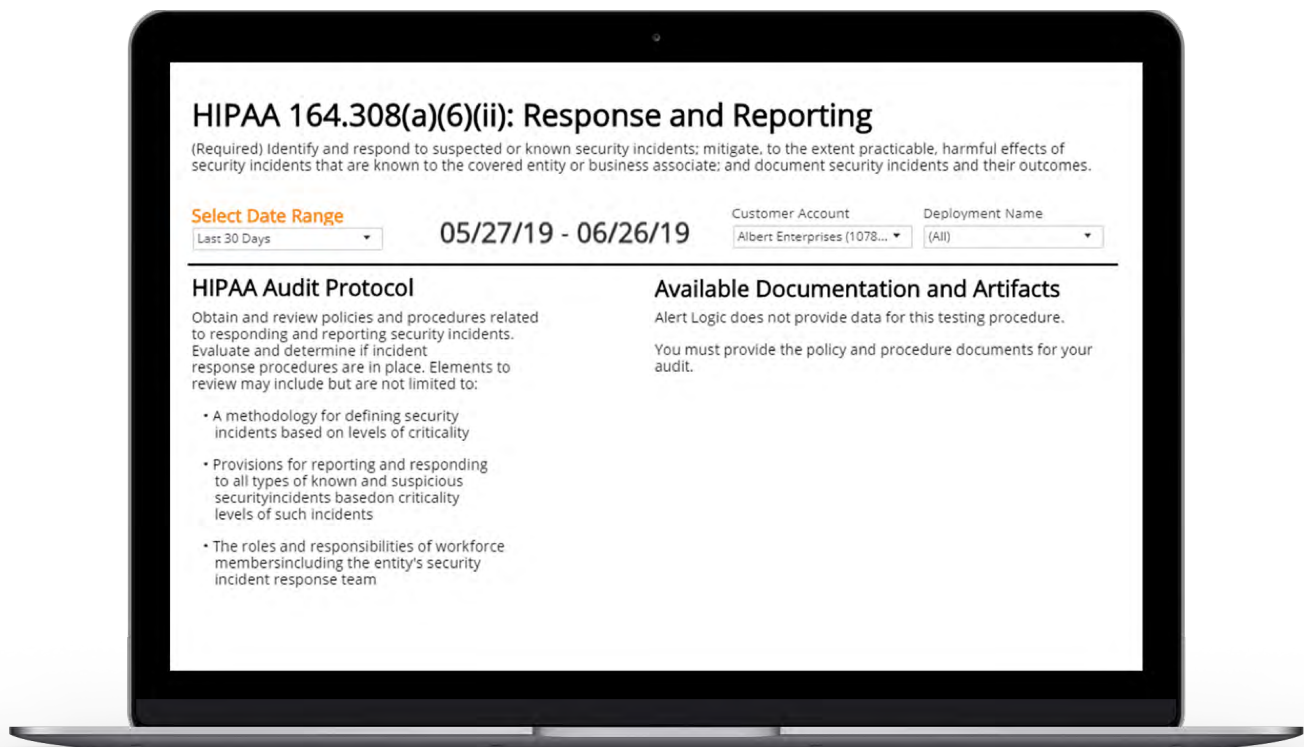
HIPAA 164.308(a)(6)(ii): Response and Reporting

(Required) Identify and respond to suspected or known security incidents; mitigate, to the extent practicable, harmful effects of security incidents that are known to the covered entity or business associate; and document security incidents and their outcomes.

Select Date Range
Last 30 Days

05/27/19 - 06/26/19

Customer Account
Albert Enterprises (1078...

Deployment Name
(All)

HIPAA Audit Protocol

Obtain and review policies and procedures related to responding and reporting security incidents. Evaluate and determine if incident response procedures are in place. Elements to review may include but are not limited to:

• A methodology for defining security incidents based on levels of criticality

• Provisions for reporting and responding to all types of known and suspicious securityincidents basedon criticality levels of such incidents

• The roles and responsibilities of workforce membersincluding the entity's security incident response team

Available Documentation and Artifacts

Alert Logic does not provide data for this testing procedure.

You must provide the policy and procedure documents for your audit.